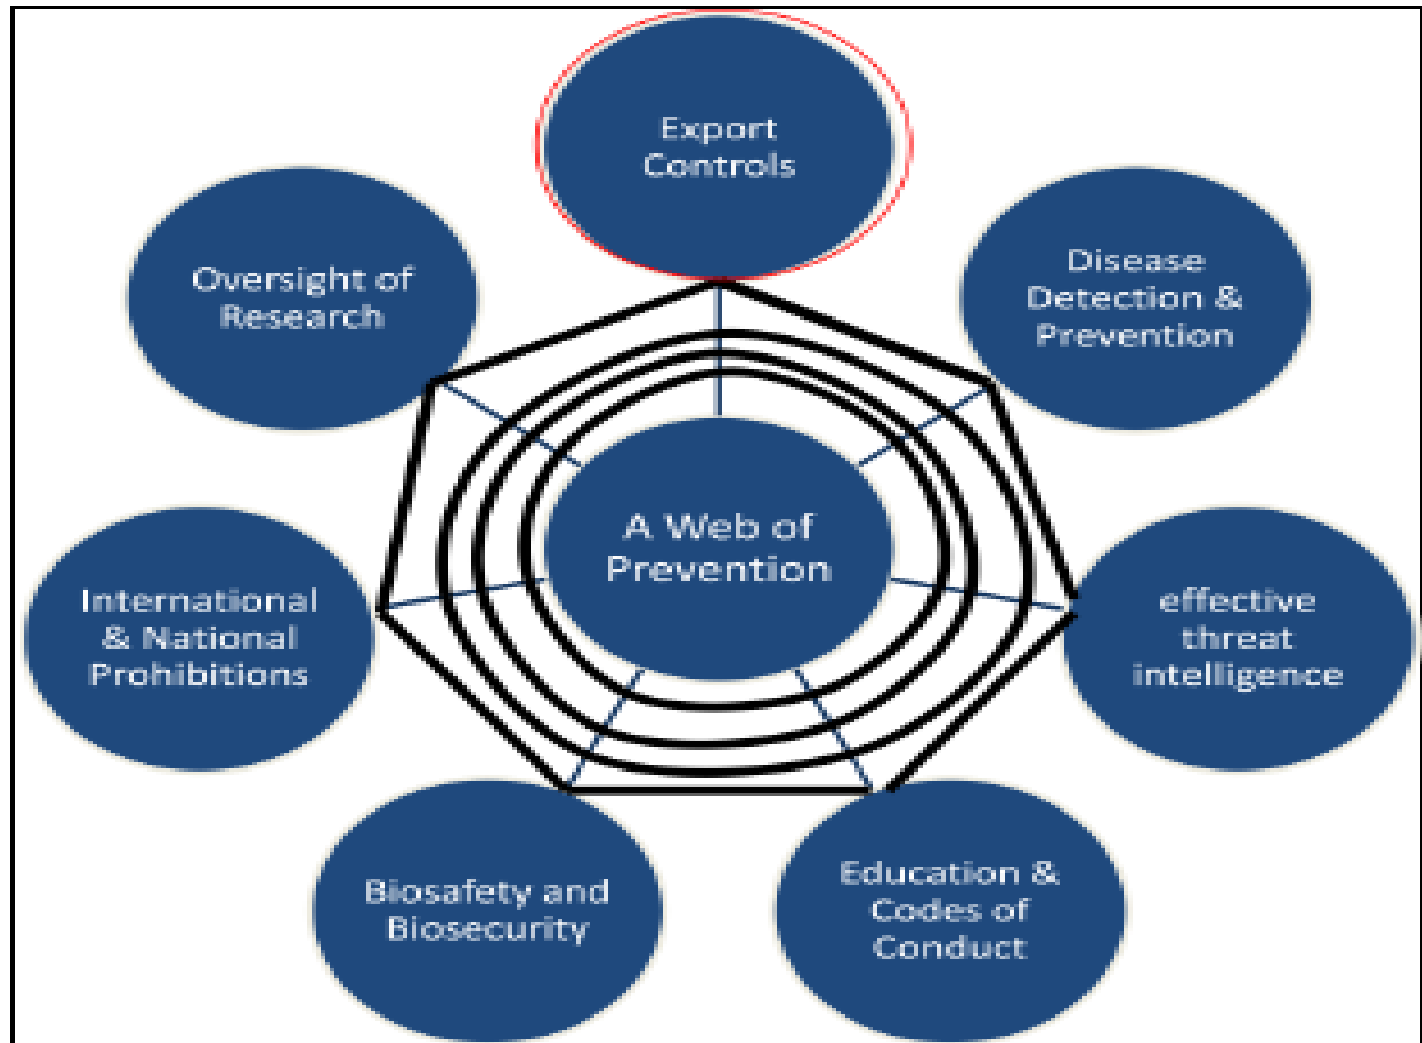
Export Controls

Oversight of Research

Disease Detection & Prevention

A Web of Prevention

International & National Prohibitions

effective threat intelligence

Biosafety and Biosecurity

Education & Codes of Conduct